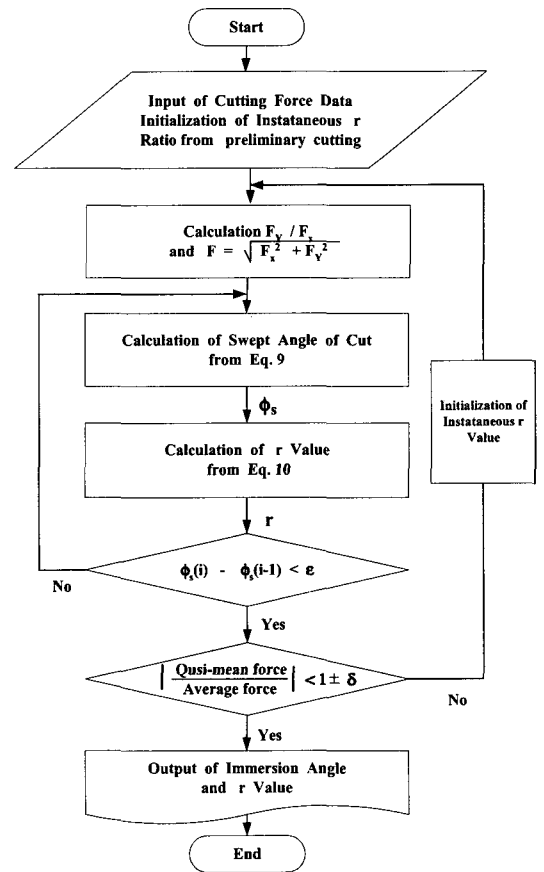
Start

Input of Cutting Force Data
Initialization of Instataneous r
Ratio from preliminary cutting

Calculation $F_y / F_x$
and $F = \sqrt{F_x^2 + F_y^2}$

Calculation of Swept Angle of Cut
from Eq. 9

$\phi_s$

Calculation of r Value
from Eq. 10

r

$\phi_s(i) - \phi_s(i-1) < \varepsilon$

No

Yes

$\left| \frac{\text{Qusi-mean force}}{\text{Average force}} \right| < 1 \pm \delta$

No

Initialization of Instataneous r Value

Yes

Output of Immersion Angle
and r Value

End